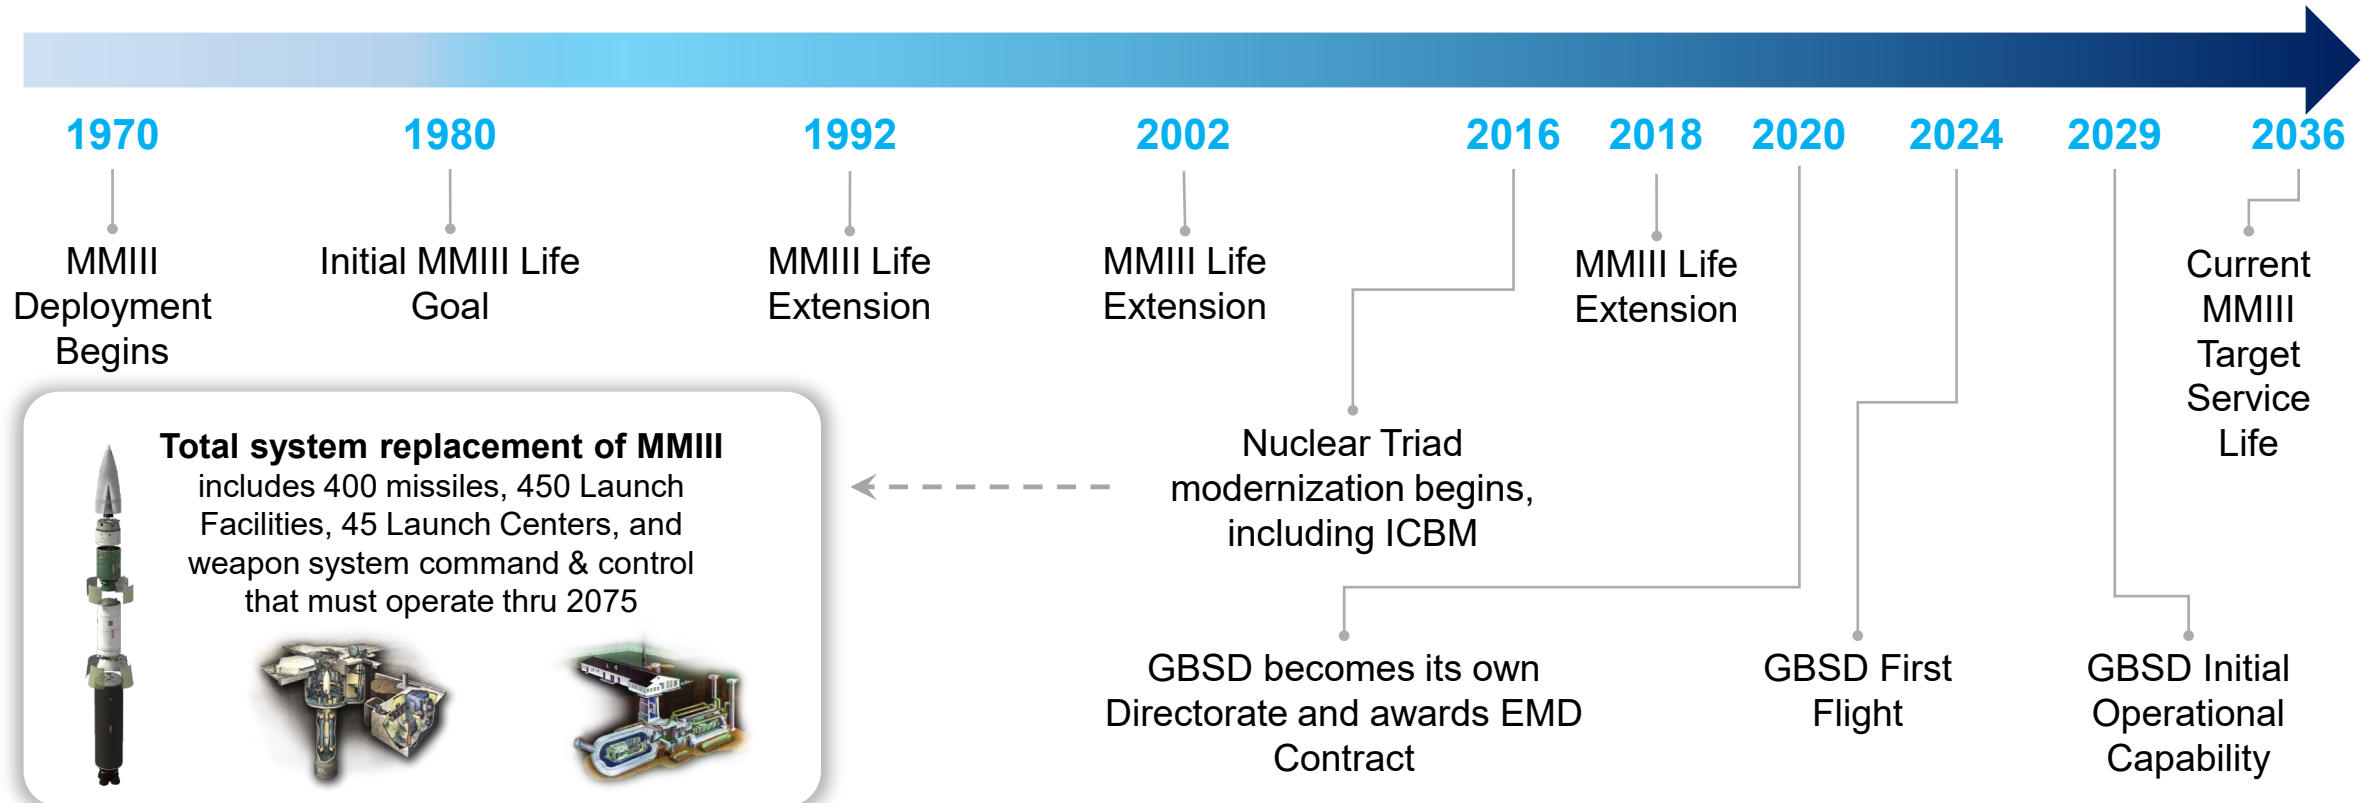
1970 1980 1992 2002 2016 2018 2020 2024 2029 2036

MMIII Deployment Begins

Initial MMIII Life Goal

MMIII Life Extension

MMIII Life Extension

MMIII Life Extension

Current MMIII Target Service Life

Total system replacement of MMIII includes 400 missiles, 450 Launch Facilities, 45 Launch Centers, and weapon system command & control that must operate thru 2075

Nuclear Triad modernization begins, including ICBM

GBSD becomes its own Directorate and awards EMD Contract

GBSD First Flight

GBSD Initial Operational Capability